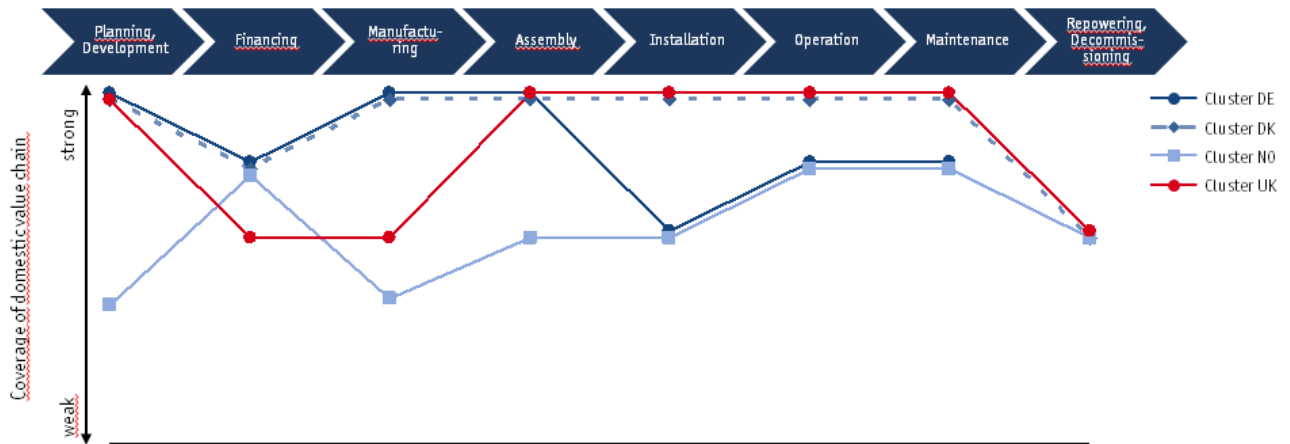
Planning, Development

Financing

Manufacturing

Assembly

Installation

Operation

Maintenance

Repowering, Decommissioning

Coverage of domestic value chain

strong

weak

Cluster DE

Cluster DK

Cluster NO

Cluster UK